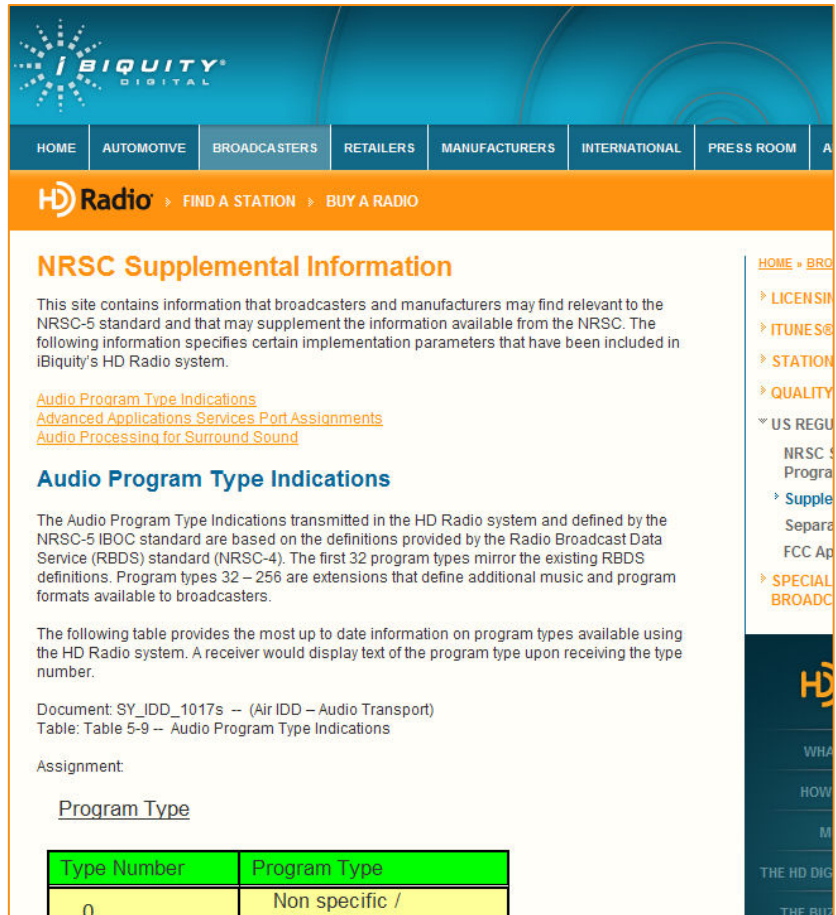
iBIQUITY® DIGITAL

HOME | AUTOMOTIVE | BROADCASTERS | RETAILERS | MANUFACTURERS | INTERNATIONAL | PRESS ROOM | A

HD Radio® › FIND A STATION › BUY A RADIO

NRSC Supplemental Information

This site contains information that broadcasters and manufacturers may find relevant to the NRSC-5 standard and that may supplement the information available from the NRSC. The following information specifies certain implementation parameters that have been included in iBiquity's HD Radio system.

Audio Program Type Indications
Advanced Applications Services Port Assignments
Audio Processing for Surround Sound

Audio Program Type Indications

The Audio Program Type Indications transmitted in the HD Radio system and defined by the NRSC-5 IBOC standard are based on the definitions provided by the Radio Broadcast Data Service (RBDS) standard (NRSC-4). The first 32 program types mirror the existing RBDS definitions. Program types 32 – 256 are extensions that define additional music and program formats available to broadcasters.

The following table provides the most up to date information on program types available using the HD Radio system. A receiver would display text of the program type upon receiving the type number.

Document: SY_IDD_1017s -- (Air IDD – Audio Transport)
Table: Table 5-9 -- Audio Program Type Indications

Assignment:

Program Type

| Type Number | Program Type |
|---|---|
| 0 | Non specific / |

HOME » BRO
› LICENSI
› ITUNES®
› STATION
› QUALITY
› US REGU
NRSC S
Progra
› Supple
Separa
FCC Ap
› SPECIAL
BROADC
HD
WHA
HOW
M
THE HD DIG
THE BU